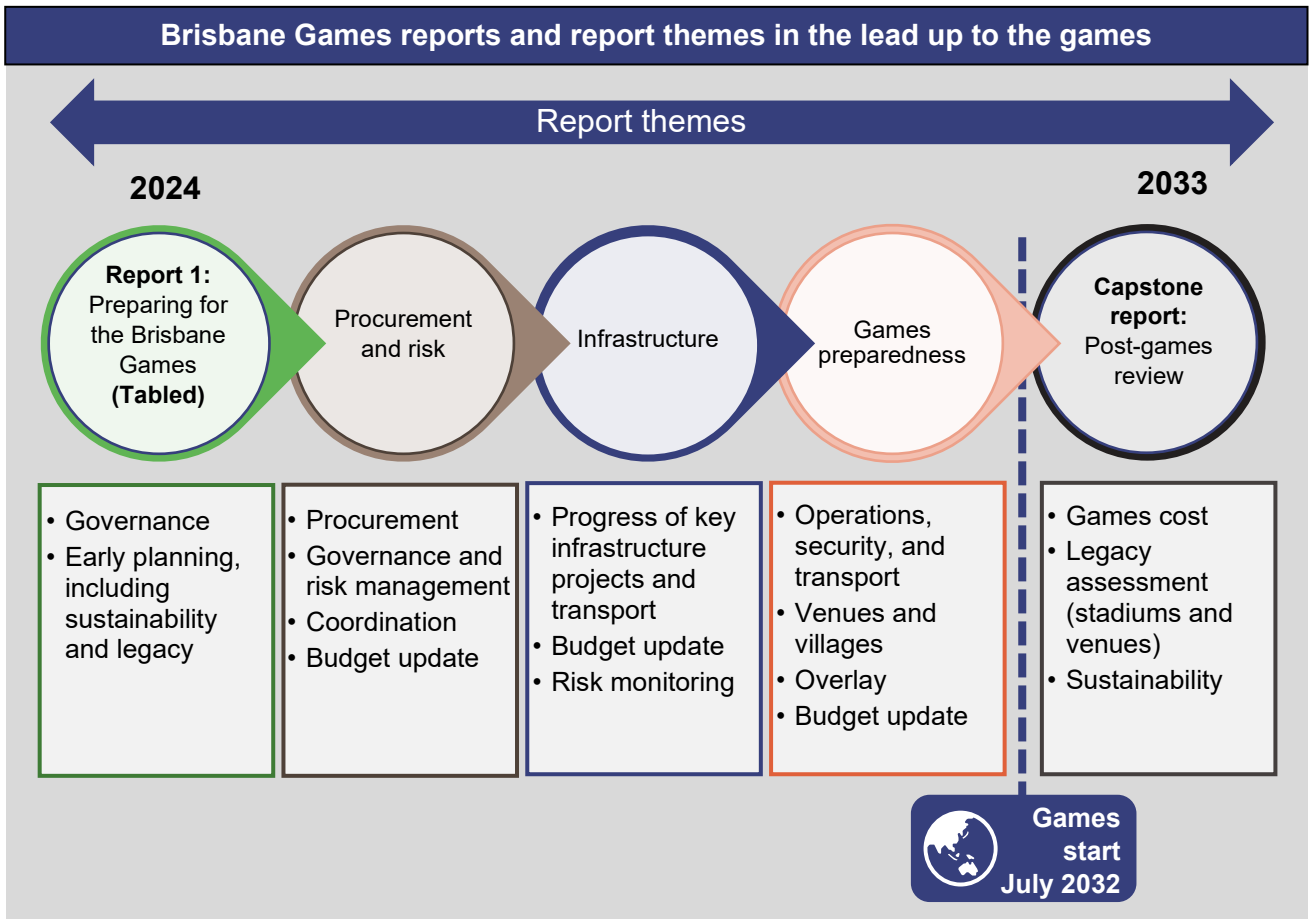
Brisbane Games reports and report themes in the lead up to the games

Report themes

2024

2033

**Report 1:** Preparing for the Brisbane Games **(Tabled)**

Procurement and risk

Infrastructure

Games preparedness

**Capstone report:** Post-games review

- Governance
- Early planning, including sustainability and legacy

- Procurement
- Governance and risk management
- Coordination
- Budget update

- Progress of key infrastructure projects and transport
- Budget update
- Risk monitoring

- Operations, security, and transport
- Venues and villages
- Overlay
- Budget update

- Games cost
- Legacy assessment (stadiums and venues)
- Sustainability

Games start July 2032